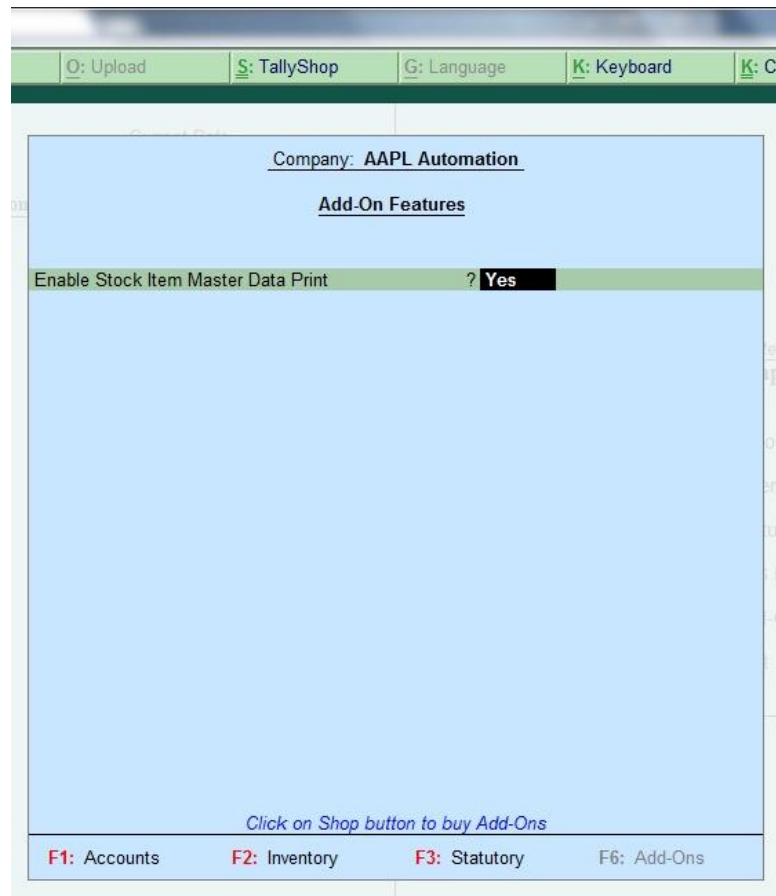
O: Upload | S: TallyShop | G: Language | K: Keyboard | K: C

Company: AAPL Automation

Add-On Features

Enable Stock Item Master Data Print ? Yes

Click on Shop button to buy Add-Ons

F1: Accounts F2: Inventory F3: Statutory F6: Add-Ons